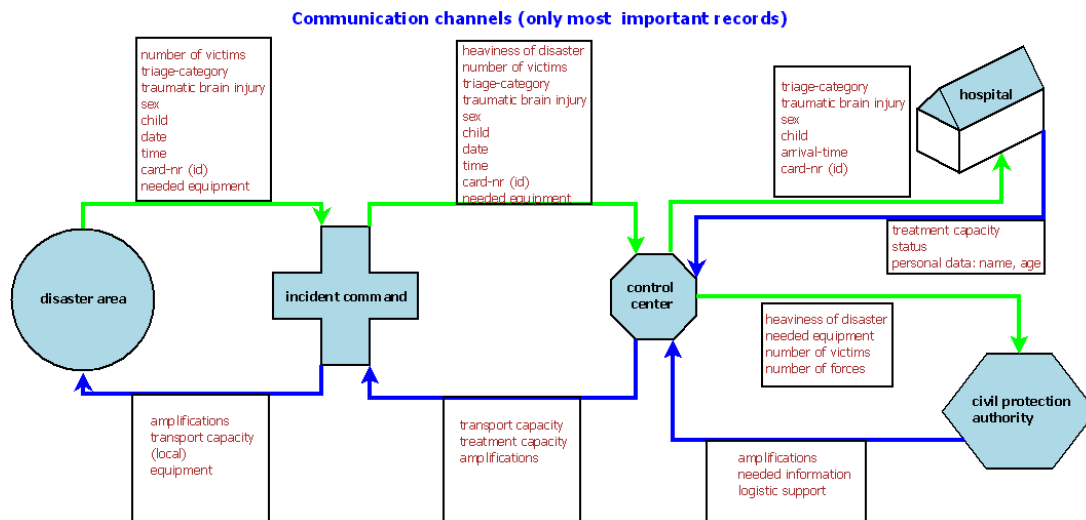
Communication channels (only most important records)

number of victims
triage-category
traumatic brain injury
sex
child
date
time
card-nr (id)
needed equipment

heaviness of disaster
number of victims
triage-category
traumatic brain injury
sex
child
date
time
card-nr (id)
needed equipment

triage-category
traumatic brain injury
sex
child
arrival-time
card-nr (id)

hospital

disaster area

incident command

control center

treatment capacity
status
personal data: name, age

heaviness of disaster
needed equipment
number of victims
number of forces

civil protection authority

amplifications
transport capacity
(local)
equipment

transport capacity
treatment capacity
amplifications

amplifications
needed information
logistic support